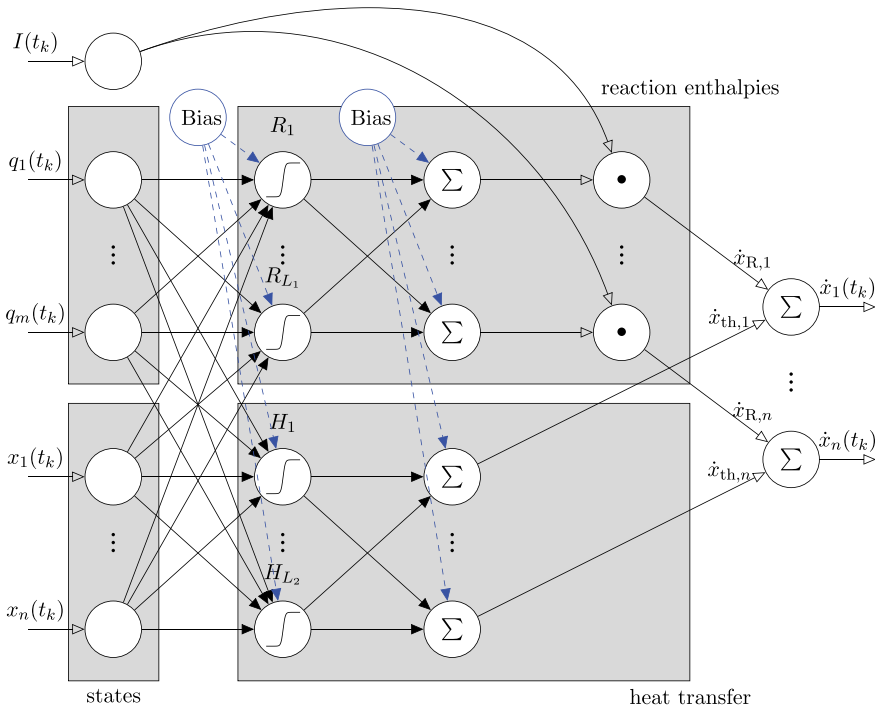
$I(t_k)$

reaction enthalpies

Bias

$R_1$

Bias

$q_1(t_k)$

$\Sigma$

$\vdots$

$\vdots$

$\vdots$

$\vdots$

$R_{L_1}$

$\dot{x}_{\mathrm{R},1}$

$\dot{x}_1(t_k)$

$q_m(t_k)$

$\Sigma$

$\dot{x}_{\mathrm{th},1}$

$\Sigma$

$\vdots$

$\dot{x}_{\mathrm{R},n}$

$H_1$

$\dot{x}_n(t_k)$

$x_1(t_k)$

$\Sigma$

$\dot{x}_{\mathrm{th},n}$

$\Sigma$

$\vdots$

$\vdots$

$\vdots$

$H_{L_2}$

$x_n(t_k)$

$\Sigma$

states

heat transfer